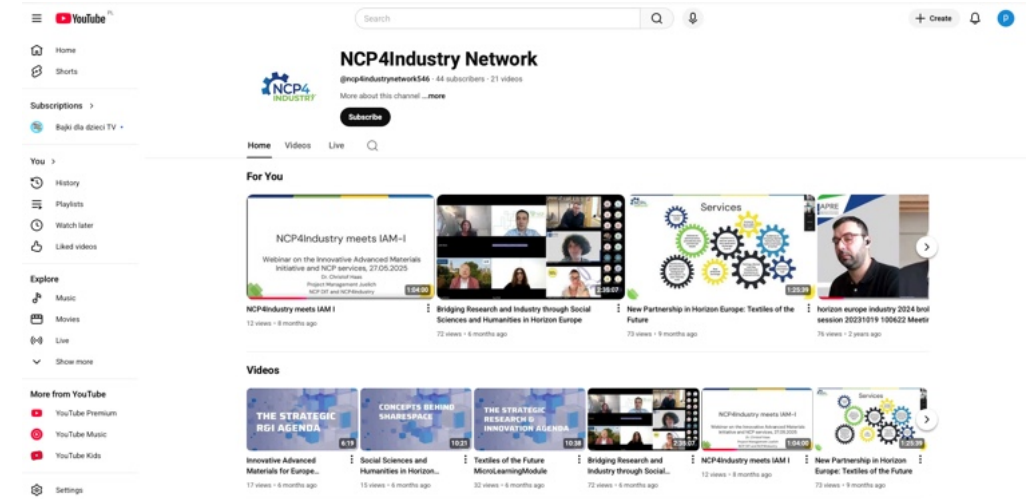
YouTube PL

Search

+ Create

P

Home
Shorts

Subscriptions >
Bajki dla dzieci TV •

You >
History
Playlists
Watch later
Liked videos

Explore
Music
Movies
Live
Show more

More from YouTube
YouTube Premium
YouTube Music
YouTube Kids

Settings

NCP4 INDUSTRY

NCP4Industry Network

@ncp4industrynetwork546 · 44 subscribers · 21 videos

More about this channel ...more

Subscribe

Home Videos Live

For You

NCP4Industry meets IAM-I
Webinar on the Innovative Advanced Materials Initiative and NCP services, 27.05.2025
Dr. Christof Haas
Project Management Juelich
NCP DIT and NCP4Industry
1:04:00
NCP4Industry meets IAM I
12 views • 8 months ago

2:35:07
Bridging Research and Industry through Social Sciences and Humanities in Horizon Europe
72 views • 6 months ago

Services
1:25:39
New Partnership in Horizon Europe: Textiles of the Future
73 views • 9 months ago

APRE
horizon europe industry 2024 brol session 20231019 100622 Meeti
76 views • 2 years ago

Videos

THE STRATEGIC RGI AGENDA
6:19
Innovative Advanced Materials for Europe...
17 views • 6 months ago

CONCEPTS BEHIND SHARESPACE
10:21
Social Sciences and Humanities in Horizon...
15 views • 6 months ago

THE STRATEGIC RESEARCH & INNOVATION AGENDA
10:38
Textiles of the Future MicroLearningModule
32 views • 6 months ago

2:35:07
Bridging Research and Industry through Social...
72 views • 6 months ago

NCP4Industry meets IAM-I
1:04:00
NCP4Industry meets IAM I
12 views • 8 months ago

Services
1:25:39
New Partnership in Horizon Europe: Textiles of the Future
73 views • 9 months ago